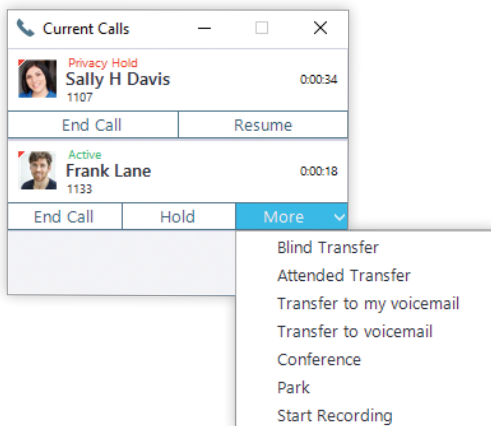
Current Calls

Privacy Hold
Sally H Davis
1107
0:00:34

End Call | Resume

Active
Frank Lane
1133
0:00:18

End Call | Hold | More

Blind Transfer
Attended Transfer
Transfer to my voicemail
Transfer to voicemail
Conference
Park
Start Recording